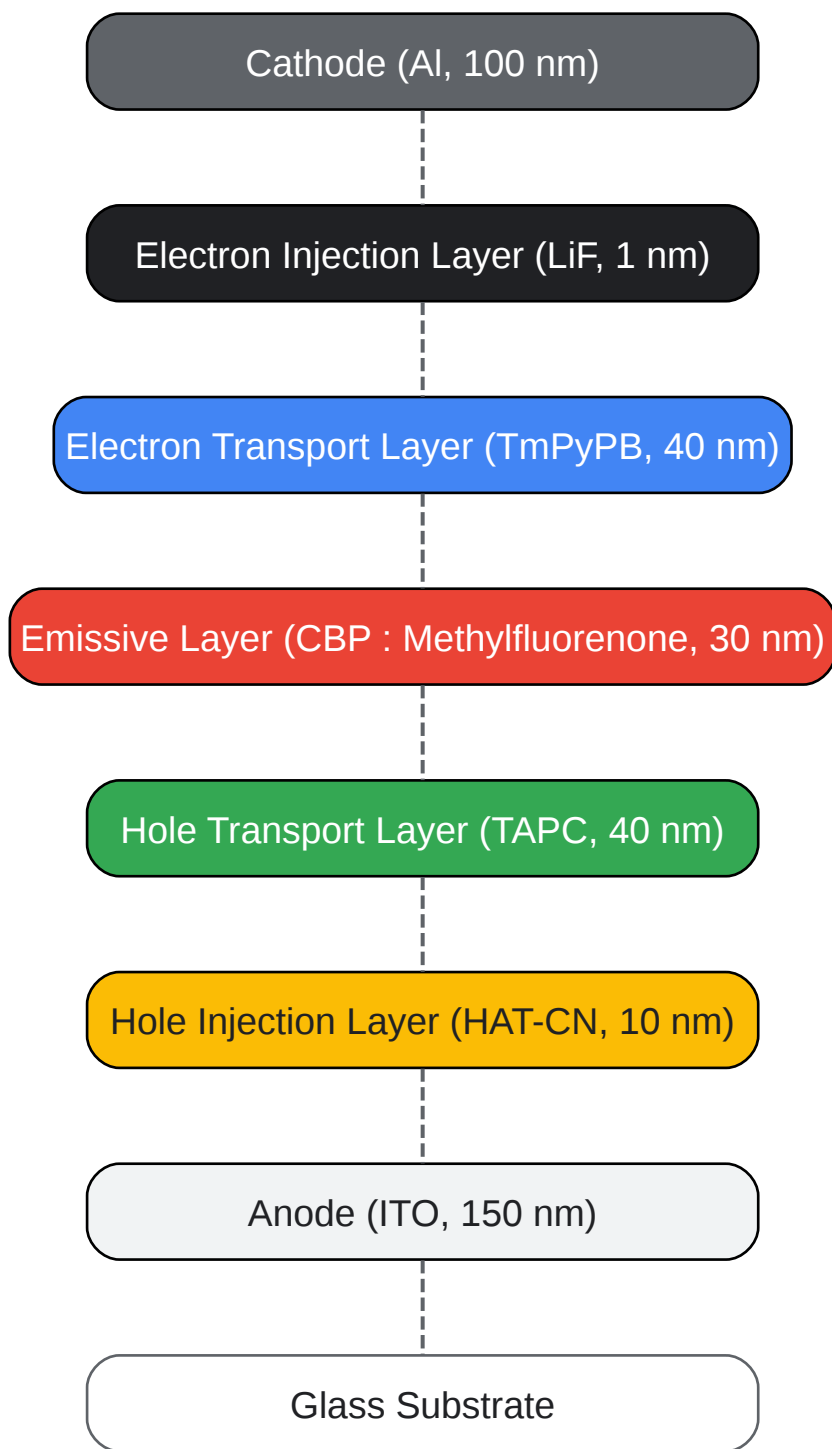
Cathode (Al, 100 nm)

Electron Injection Layer (LiF, 1 nm)

Electron Transport Layer (TmPyPB, 40 nm)

Emissive Layer (CBP : Methylfluorenone, 30 nm)

Hole Transport Layer (TAPC, 40 nm)

Hole Injection Layer (HAT-CN, 10 nm)

Anode (ITO, 150 nm)

Glass Substrate